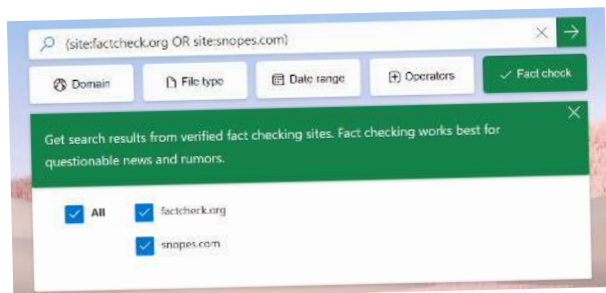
(site:factcheck.org OR site:snopes.com)

Domain

File type

Date range

Operators

Fact check

Get search results from verified fact checking sites. Fact checking works best for questionable news and rumors.

All

factcheck.org

snopes.com